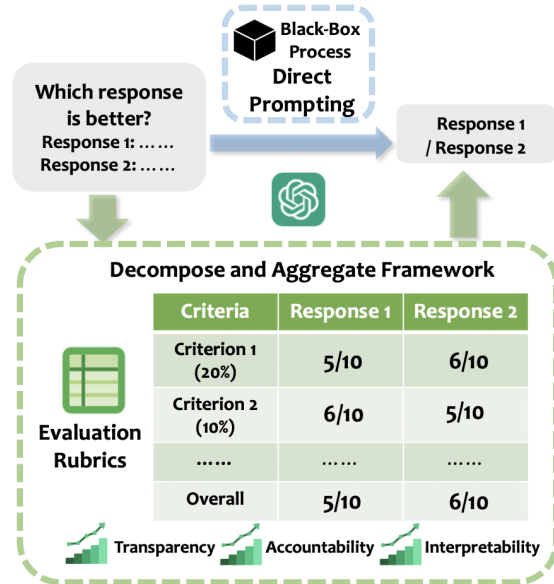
Black-Box Process

Direct Prompting

Which response is better?

Response 1: ……

Response 2: ……

Response 1 / Response 2

Decompose and Aggregate Framework

Evaluation Rubrics

| Criteria | Response 1 | Response 2 |
|---|---|---|
| Criterion 1 (20%) | 5/10 | 6/10 |
| Criterion 2 (10%) | 6/10 | 5/10 |
| …… | …… | …… |
| Overall | 5/10 | 6/10 |

Transparency Accountability Interpretability